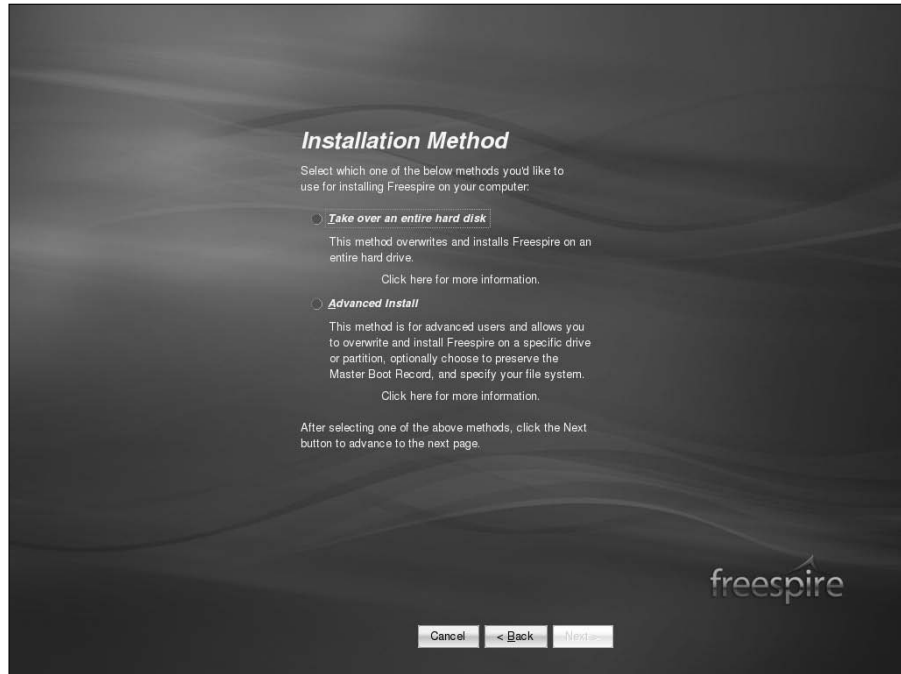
Installation Method

Select which one of the below methods you'd like to use for installing Freespire on your computer:

Take over an entire hard disk

This method overwrites and installs Freespire on an entire hard drive.

Click here for more information.

Advanced Install

This method is for advanced users and allows you to overwrite and install Freespire on a specific drive or partition, optionally choose to preserve the Master Boot Record, and specify your file system.

Click here for more information.

After selecting one of the above methods, click the Next button to advance to the next page.

freespire

Cancel
< Back
Next >